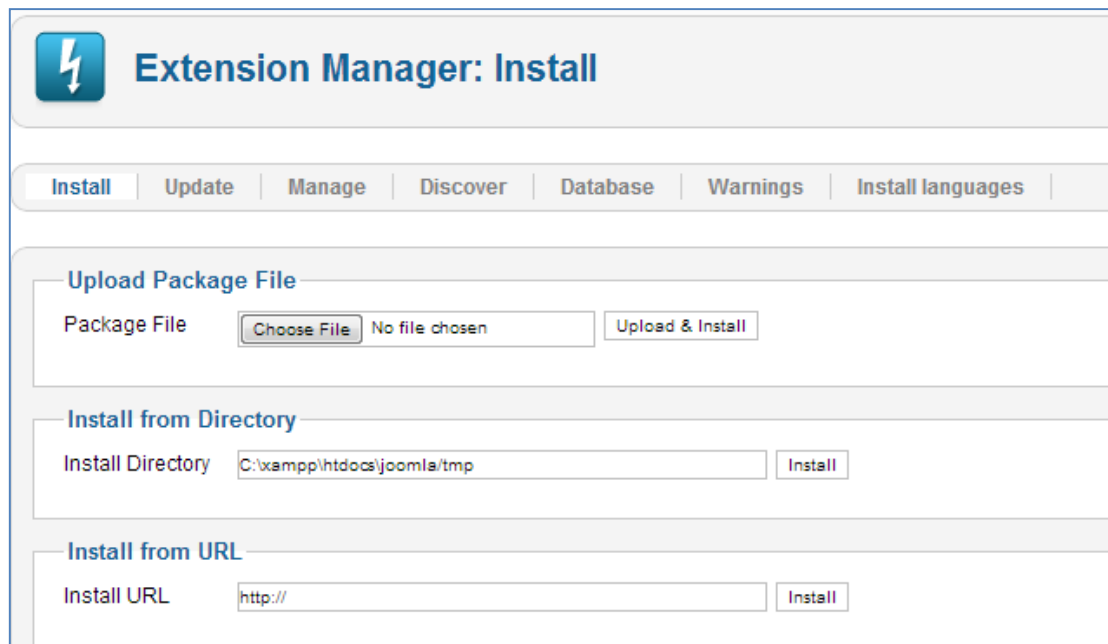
Extension Manager: Install

Install | Update | Manage | Discover | Database | Warnings | Install languages |

Upload Package File

Package File Choose File No file chosen Upload & Install

Install from Directory

Install Directory C:\xampp\htdocs\joomla/tmp Install

Install from URL

Install URL http:// Install